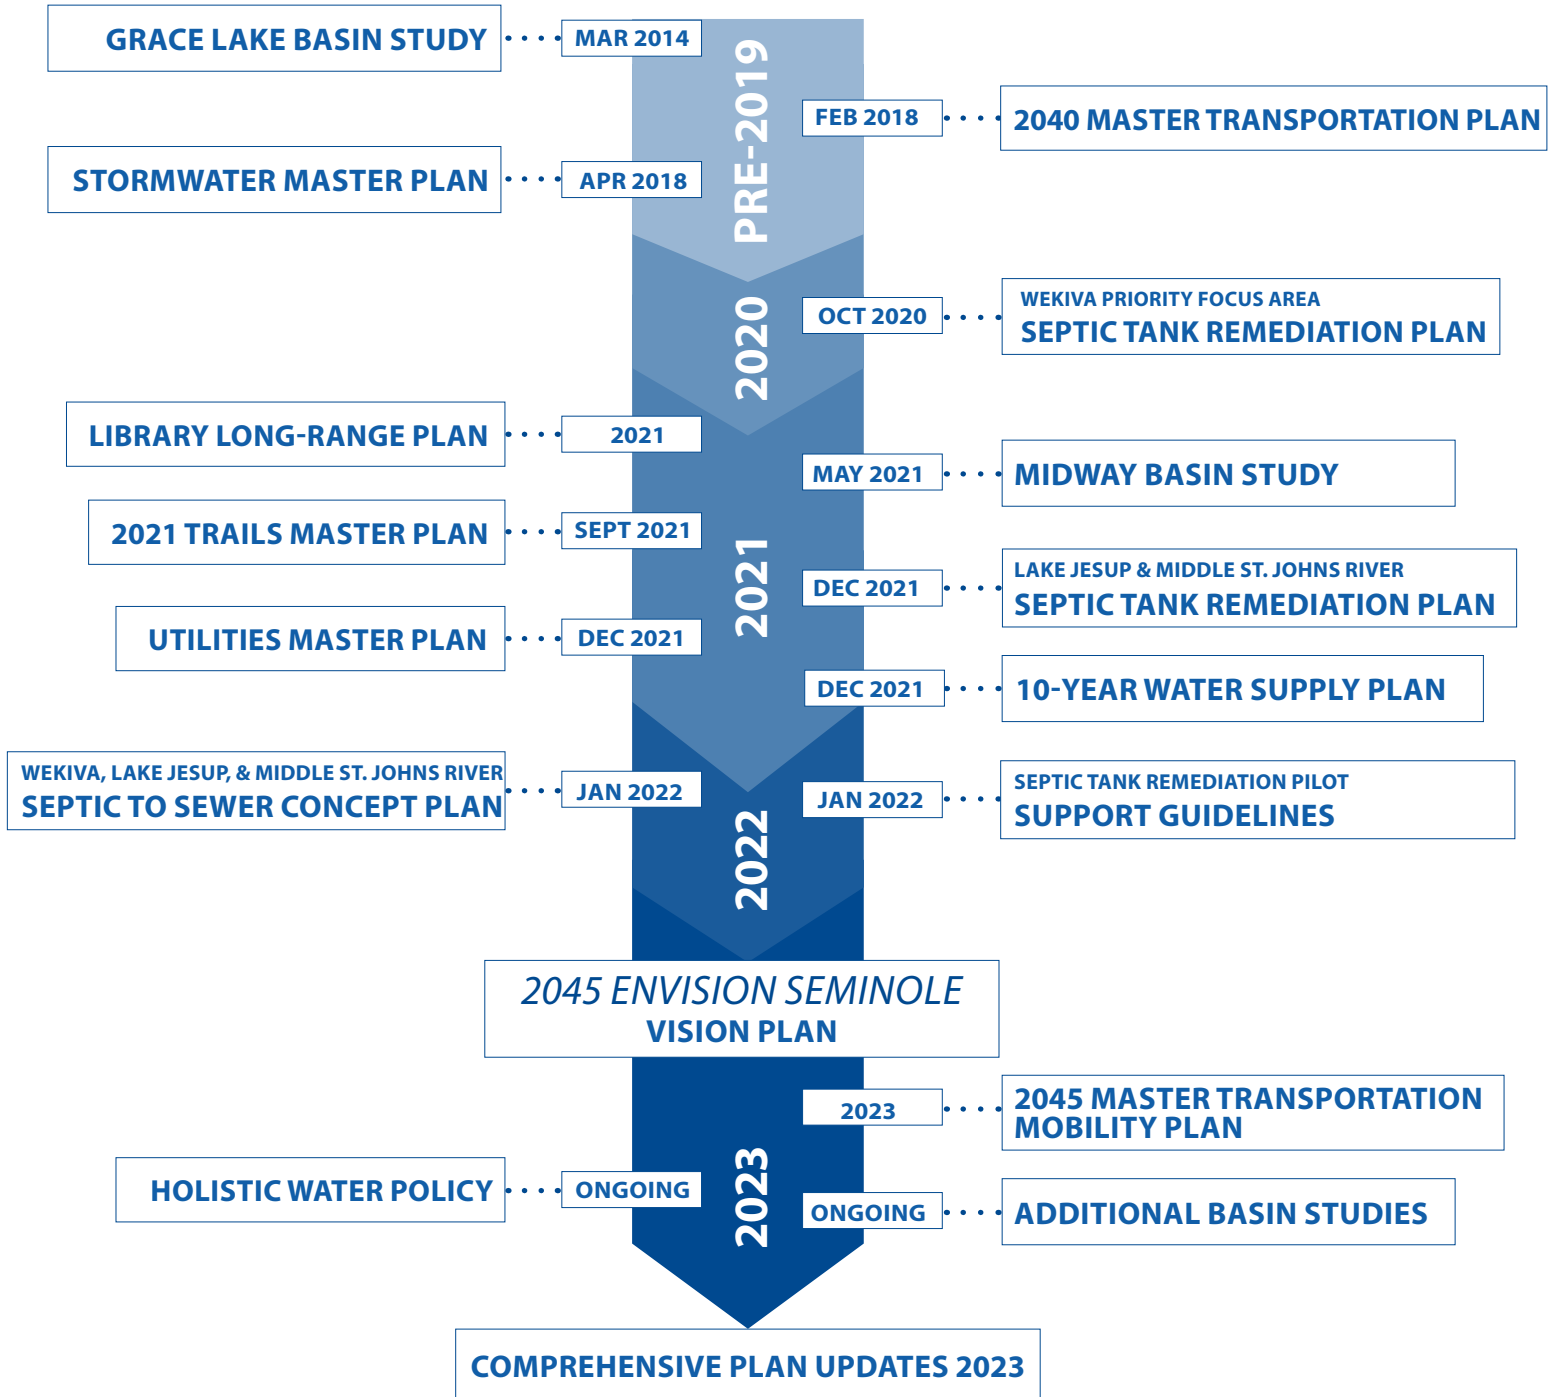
GRACE LAKE BASIN STUDY
MAR 2014

PRE-2019

FEB 2018
2040 MASTER TRANSPORTATION PLAN

STORMWATER MASTER PLAN
APR 2018

2020

OCT 2020
WEKIVA PRIORITY FOCUS AREA
SEPTIC TANK REMEDIATION PLAN

LIBRARY LONG-RANGE PLAN
2021

MAY 2021
MIDWAY BASIN STUDY

2021 TRAILS MASTER PLAN
SEPT 2021

2021

DEC 2021
LAKE JESUP & MIDDLE ST. JOHNS RIVER
SEPTIC TANK REMEDIATION PLAN

UTILITIES MASTER PLAN
DEC 2021

DEC 2021
10-YEAR WATER SUPPLY PLAN

WEKIVA, LAKE JESUP, & MIDDLE ST. JOHNS RIVER
SEPTIC TO SEWER CONCEPT PLAN
JAN 2022

JAN 2022
SEPTIC TANK REMEDIATION PILOT
SUPPORT GUIDELINES

2022

2045 ENVISION SEMINOLE
VISION PLAN

2023
2045 MASTER TRANSPORTATION MOBILITY PLAN

HOLISTIC WATER POLICY
ONGOING

2023

ONGOING
ADDITIONAL BASIN STUDIES

COMPREHENSIVE PLAN UPDATES 2023